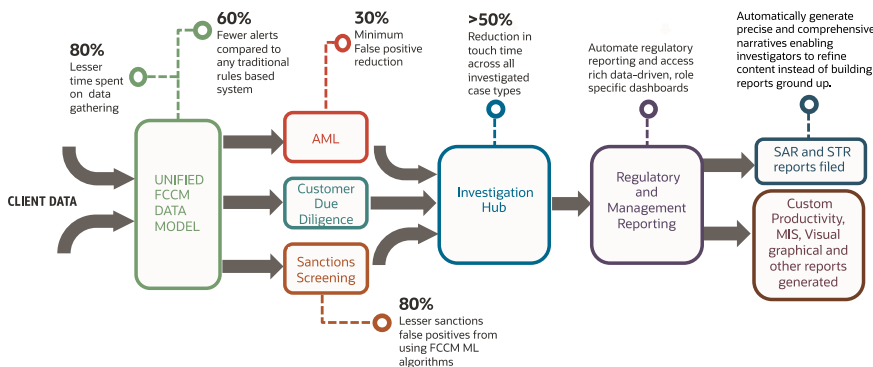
80%
Lesser time spent on data gathering

60%
Fewer alerts compared to any traditional rules based system

30%
Minimum False positive reduction

>50%
Reduction in touch time across all investigated case types

Automate regulatory reporting and access rich data-driven, role specific dashboards

Automatically generate precise and comprehensive narratives enabling investigators to refine content instead of building reports ground up.

CLIENT DATA

UNIFIED FCCM DATA MODEL

AML

Customer Due Diligence

Sanctions Screening

Investigation Hub

Regulatory and Management Reporting

SAR and STR reports filed

Custom Productivity, MIS, Visual graphical and other reports generated

80%
Lesser sanctions false positives from using FCCM ML algorithms